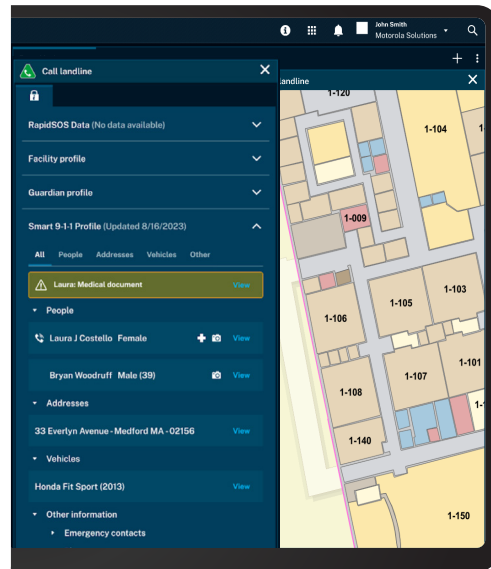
John Smith
Motorola Solutions

Call landline

RapidSOS Data (No data available)

Facility profile

Guardian profile

Smart 9-1-1 Profile (Updated 8/16/2023)

All People Addresses Vehicles Other

Laura: Medical document View

People

Laura J Costello Female View

Bryan Woodruff Male (39) View

Addresses

33 Everlyn Avenue - Medford MA - 02156 View

Vehicles

Honda Fit Sport (2013) View

Other information

Emergency contacts

landline

1-120
1-104
1-009
1-105
1-103
1-106
1-101
1-108
1-107
1-140
1-150